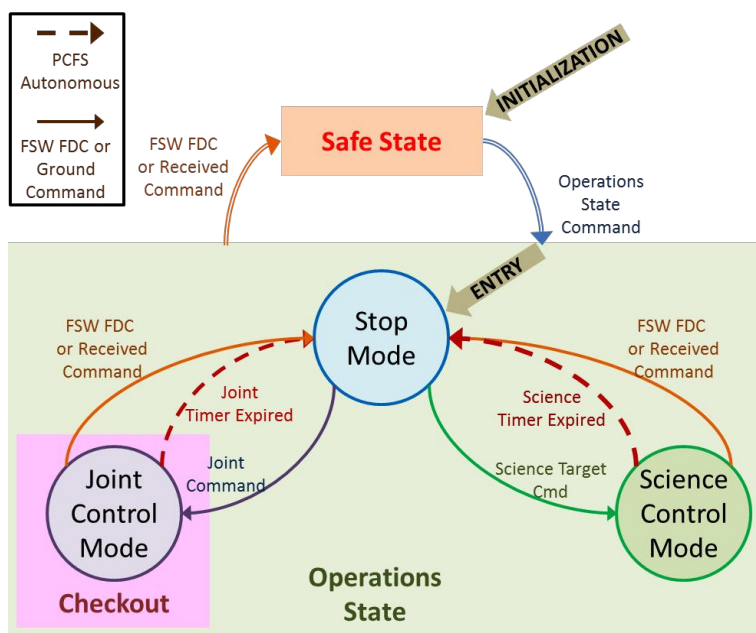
PCFS Autonomous

FSW FDC or Ground Command

INITIALIZATION

FSW FDC or Received Command

Safe State

Operations State Command

ENTRY

Stop Mode

FSW FDC or Received Command

Joint Timer Expired

FSW FDC or Received Command

Science Timer Expired

Joint Command

Science Target Cmd

Joint Control Mode

Science Control Mode

Checkout

Operations State